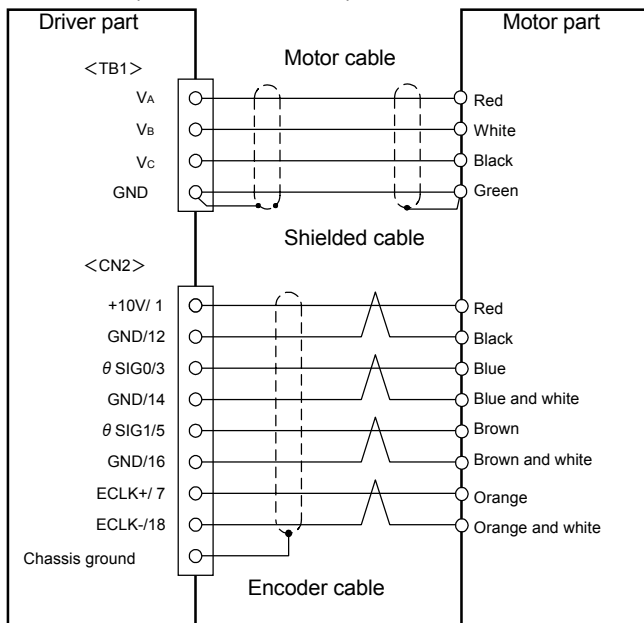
Driver part

Motor part

Motor cable

<TB1>

$V_A$
$V_B$
$V_C$
GND

Red
White
Black
Green

Shielded cable

<CN2>

+10V/ 1
GND/12
$\theta$ SIG0/3
GND/14
$\theta$ SIG1/5
GND/16
ECLK+/ 7
ECLK-/18
Chassis ground

Red
Black
Blue
Blue and white
Brown
Brown and white
Orange
Orange and white

Encoder cable